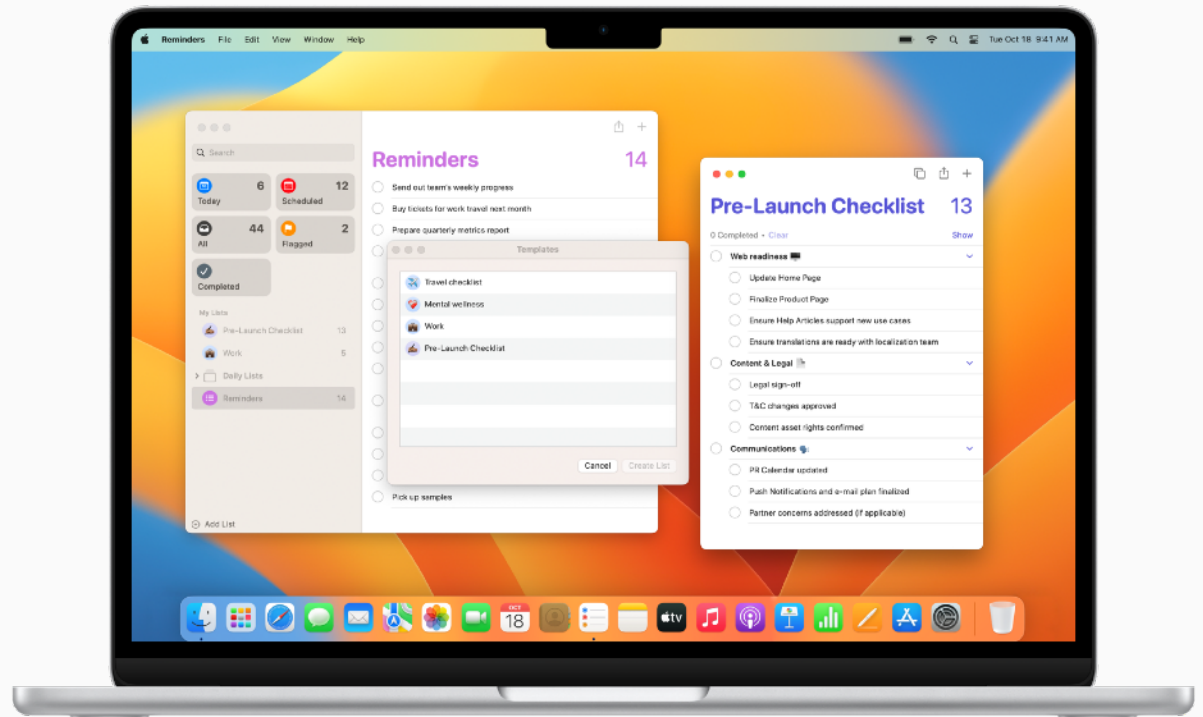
Reminders File Edit View Window Help

Tue Oct 18 9:41 AM

Search

Today 6

Scheduled 12

All 44

Flagged 2

Completed

My Lists

Pre-Launch Checklist 13

Work 5

Daily Lists

Reminders 14

Add List

Reminders 14

Send out team's weekly progress

Buy tickets for work travel next month

Prepare quarterly metrics report

Pick up samples

Templates

Travel checklist

Mental wellness

Work

Pre-Launch Checklist

Cancel

Create List

Pre-Launch Checklist 13

0 Completed • Clear

Show

Web readiness

Update Home Page

Finalize Product Page

Ensure Help Articles support new use cases

Ensure translations are ready with localization team

Content & Legal

Legal sign-off

T&C changes approved

Content asset rights confirmed

Communications

PR Calendar updated

Push Notifications and e-mail plan finalized

Partner concerns addressed (if applicable)

OCT 18

tv